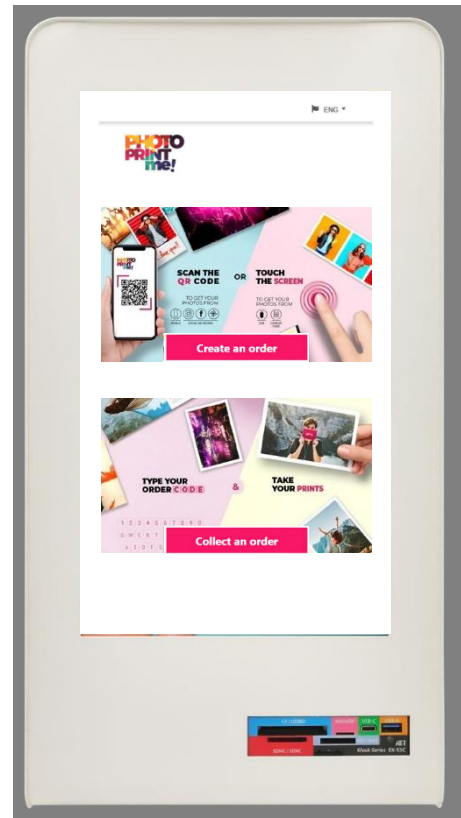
ENG

PHOTO PRINT me!

SCAN THE QR CODE

TO GET YOUR PHOTOS FROM

OR

TOUCH THE SCREEN

TO GET YOUR PHOTOS FROM

Create an order

TYPE YOUR ORDER CODE

&

TAKE YOUR PRINTS

1 2 3 4 5 6 7 8 9 0

Q W E R T Y

A S D F G

Collect an order

CF / MICRO

SDHC / SDXC

Kiosk Series